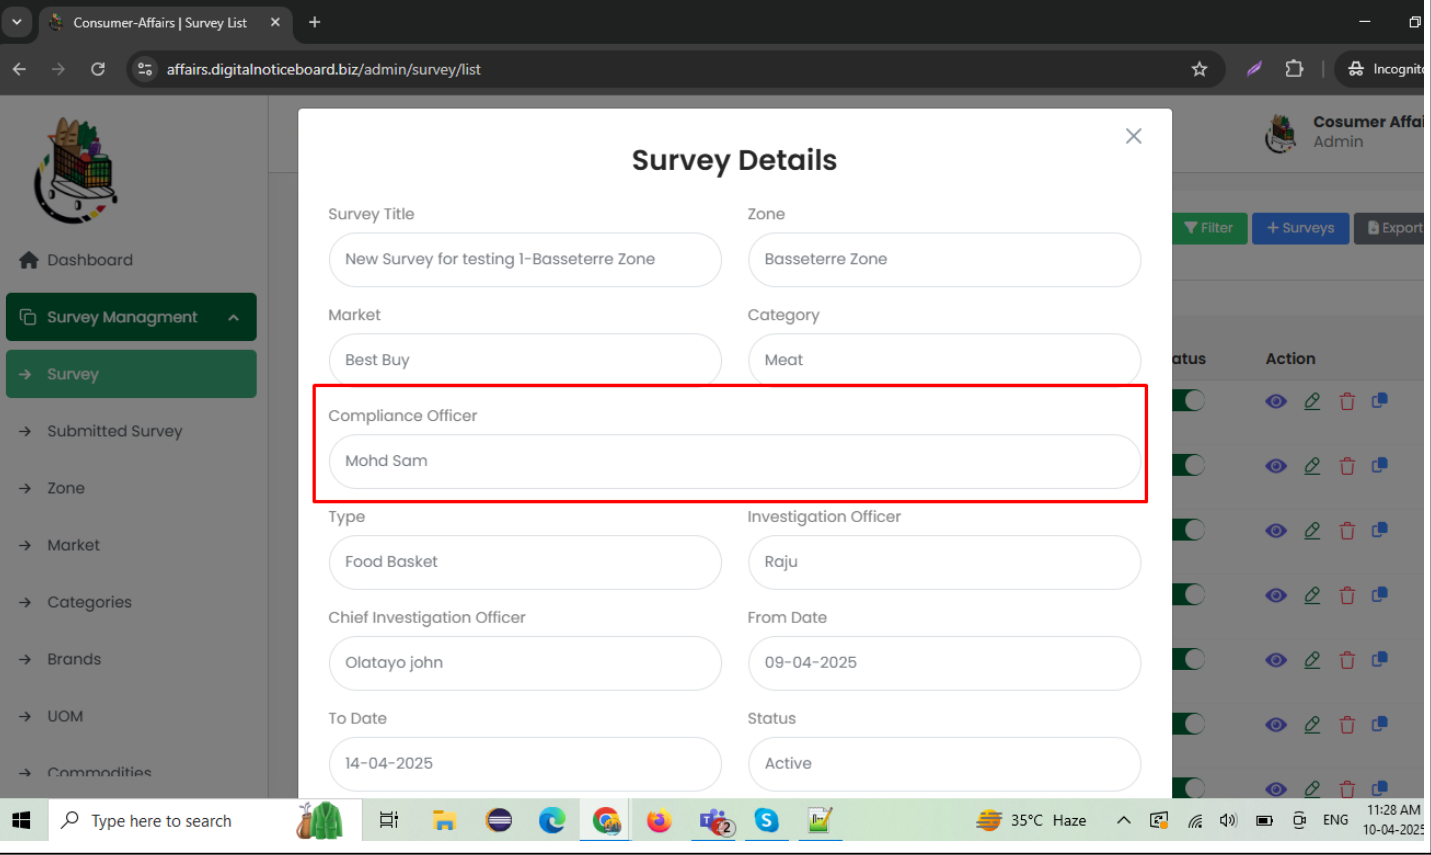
Consumer-Affairs | Survey List
affairs.digitalnoticeboard.biz/admin/survey/list
Incognito

Dashboard
Survey Managment
Survey
Submitted Survey
Zone
Market
Categories
Brands
UOM
Commodities

Cosumer Affai
Admin
Filter
+ Surveys
Export
atus
Action

Survey Details

Survey Title
New Survey for testing 1-Basseterre Zone
Zone
Basseterre Zone
Market
Best Buy
Category
Meat
Compliance Officer
Mohd Sam
Type
Food Basket
Investigation Officer
Raju
Chief Investigation Officer
Olatayo john
From Date
09-04-2025
To Date
14-04-2025
Status
Active

Type here to search
35°C Haze
ENG
11:28 AM
10-04-2025